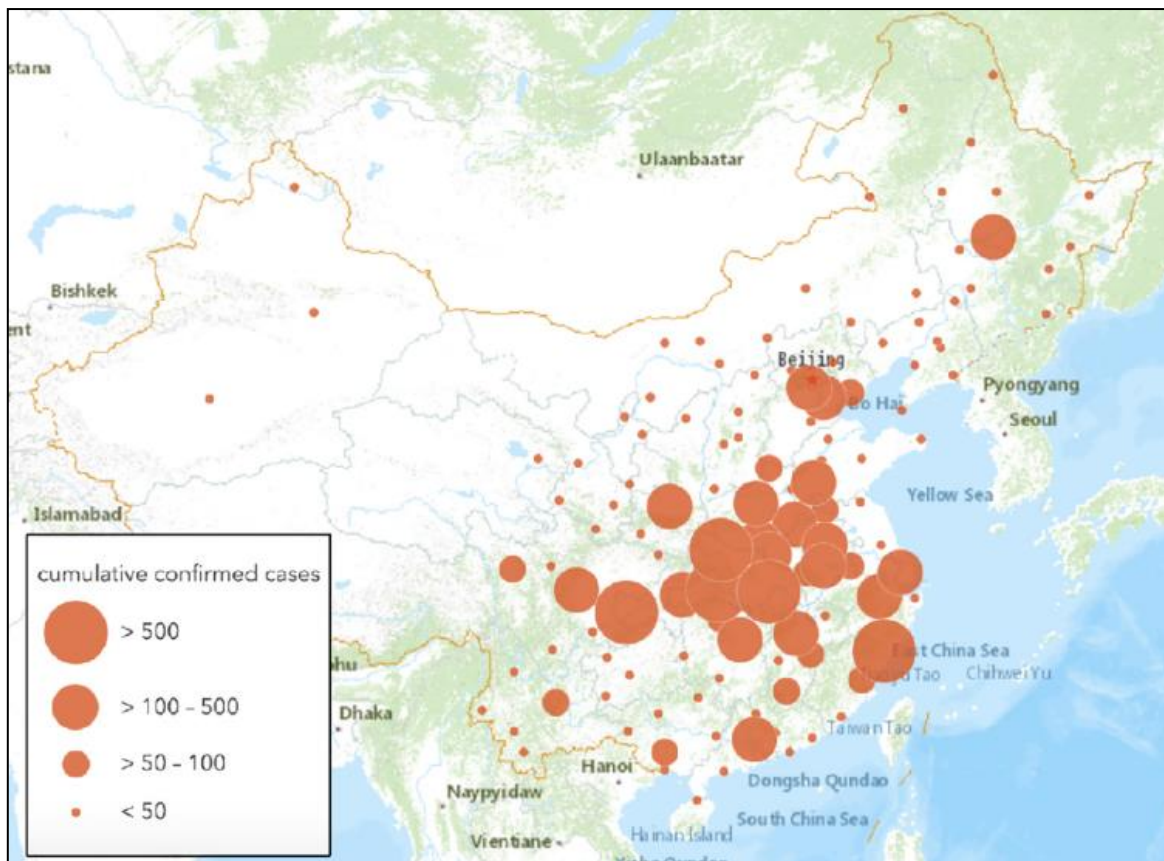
stana

Ulaanbaatar

Bishkek

ent

Beijing

Bo Hai

Pyongyang

Seoul

Yellow Sea

Islamabad

cumulative confirmed cases

> 500

> 100 - 500

> 50 - 100

< 50

hu

Dhaka

East China Sea

Chihwei Yu

Tao

Taiwan Tao

Hanoi

Dongsha Qundao

Naypyidaw

South China Sea

Vientiane

Hainan Island